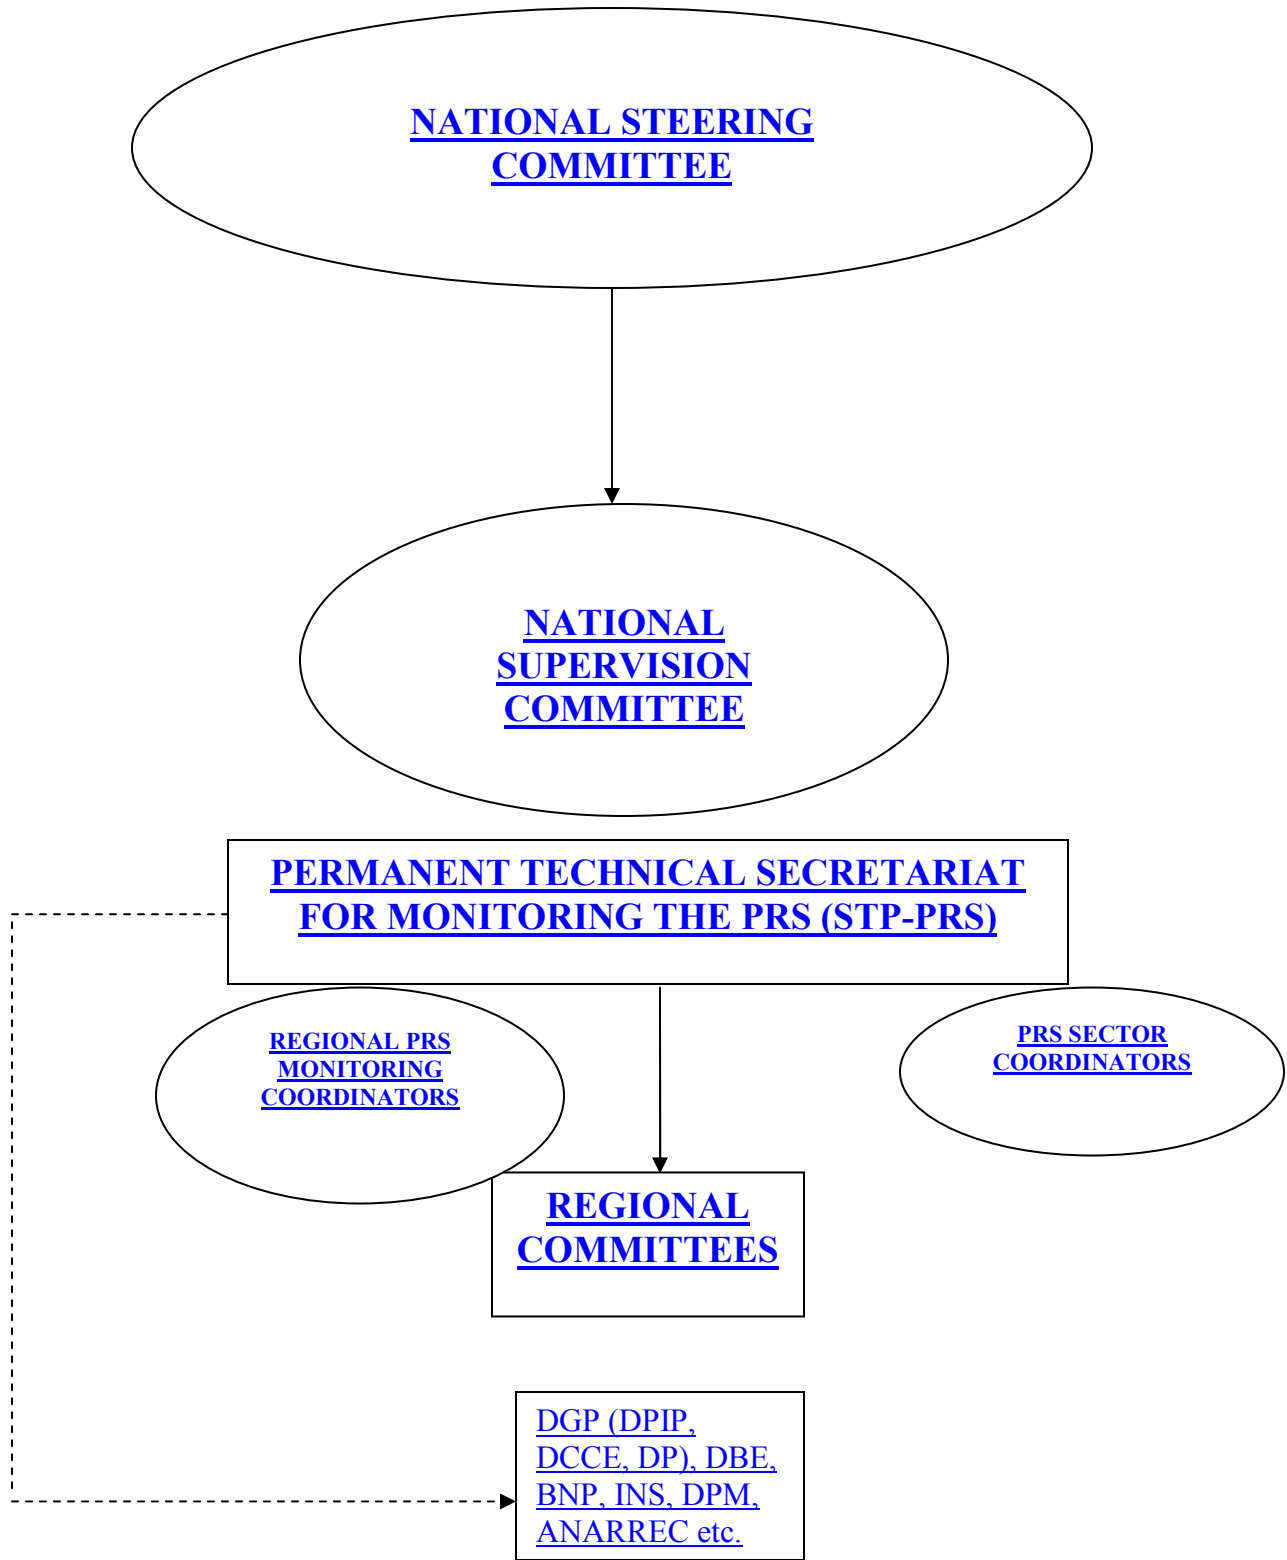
NATIONAL STEERING COMMITTEE

NATIONAL SUPERVISION COMMITTEE

PERMANENT TECHNICAL SECRETARIAT FOR MONITORING THE PRS (STP-PRS)

REGIONAL PRS MONITORING COORDINATORS

PRS SECTOR COORDINATORS

REGIONAL COMMITTEES

DGP (DPIP, DCCE, DP), DBE, BNP, INS, DPM, ANARREC etc.